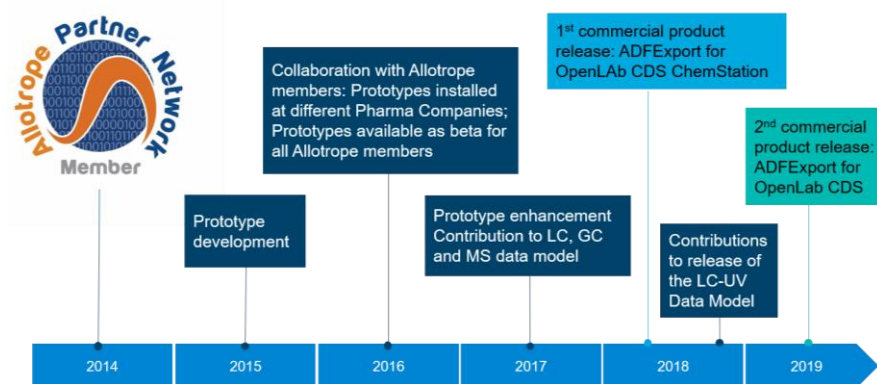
Allotrope Partner Network
Member

Prototype development

Collaboration with Allotrope members: Prototypes installed at different Pharma Companies; Prototypes available as beta for all Allotrope members

Prototype enhancement Contribution to LC, GC and MS data model

1$^{st}$ commercial product release: ADFExport for OpenLAb CDS ChemStation

Contributions to release of the LC-UV Data Model

2$^{nd}$ commercial product release: ADFExport for OpenLab CDS

2014
2015
2016
2017
2018
2019